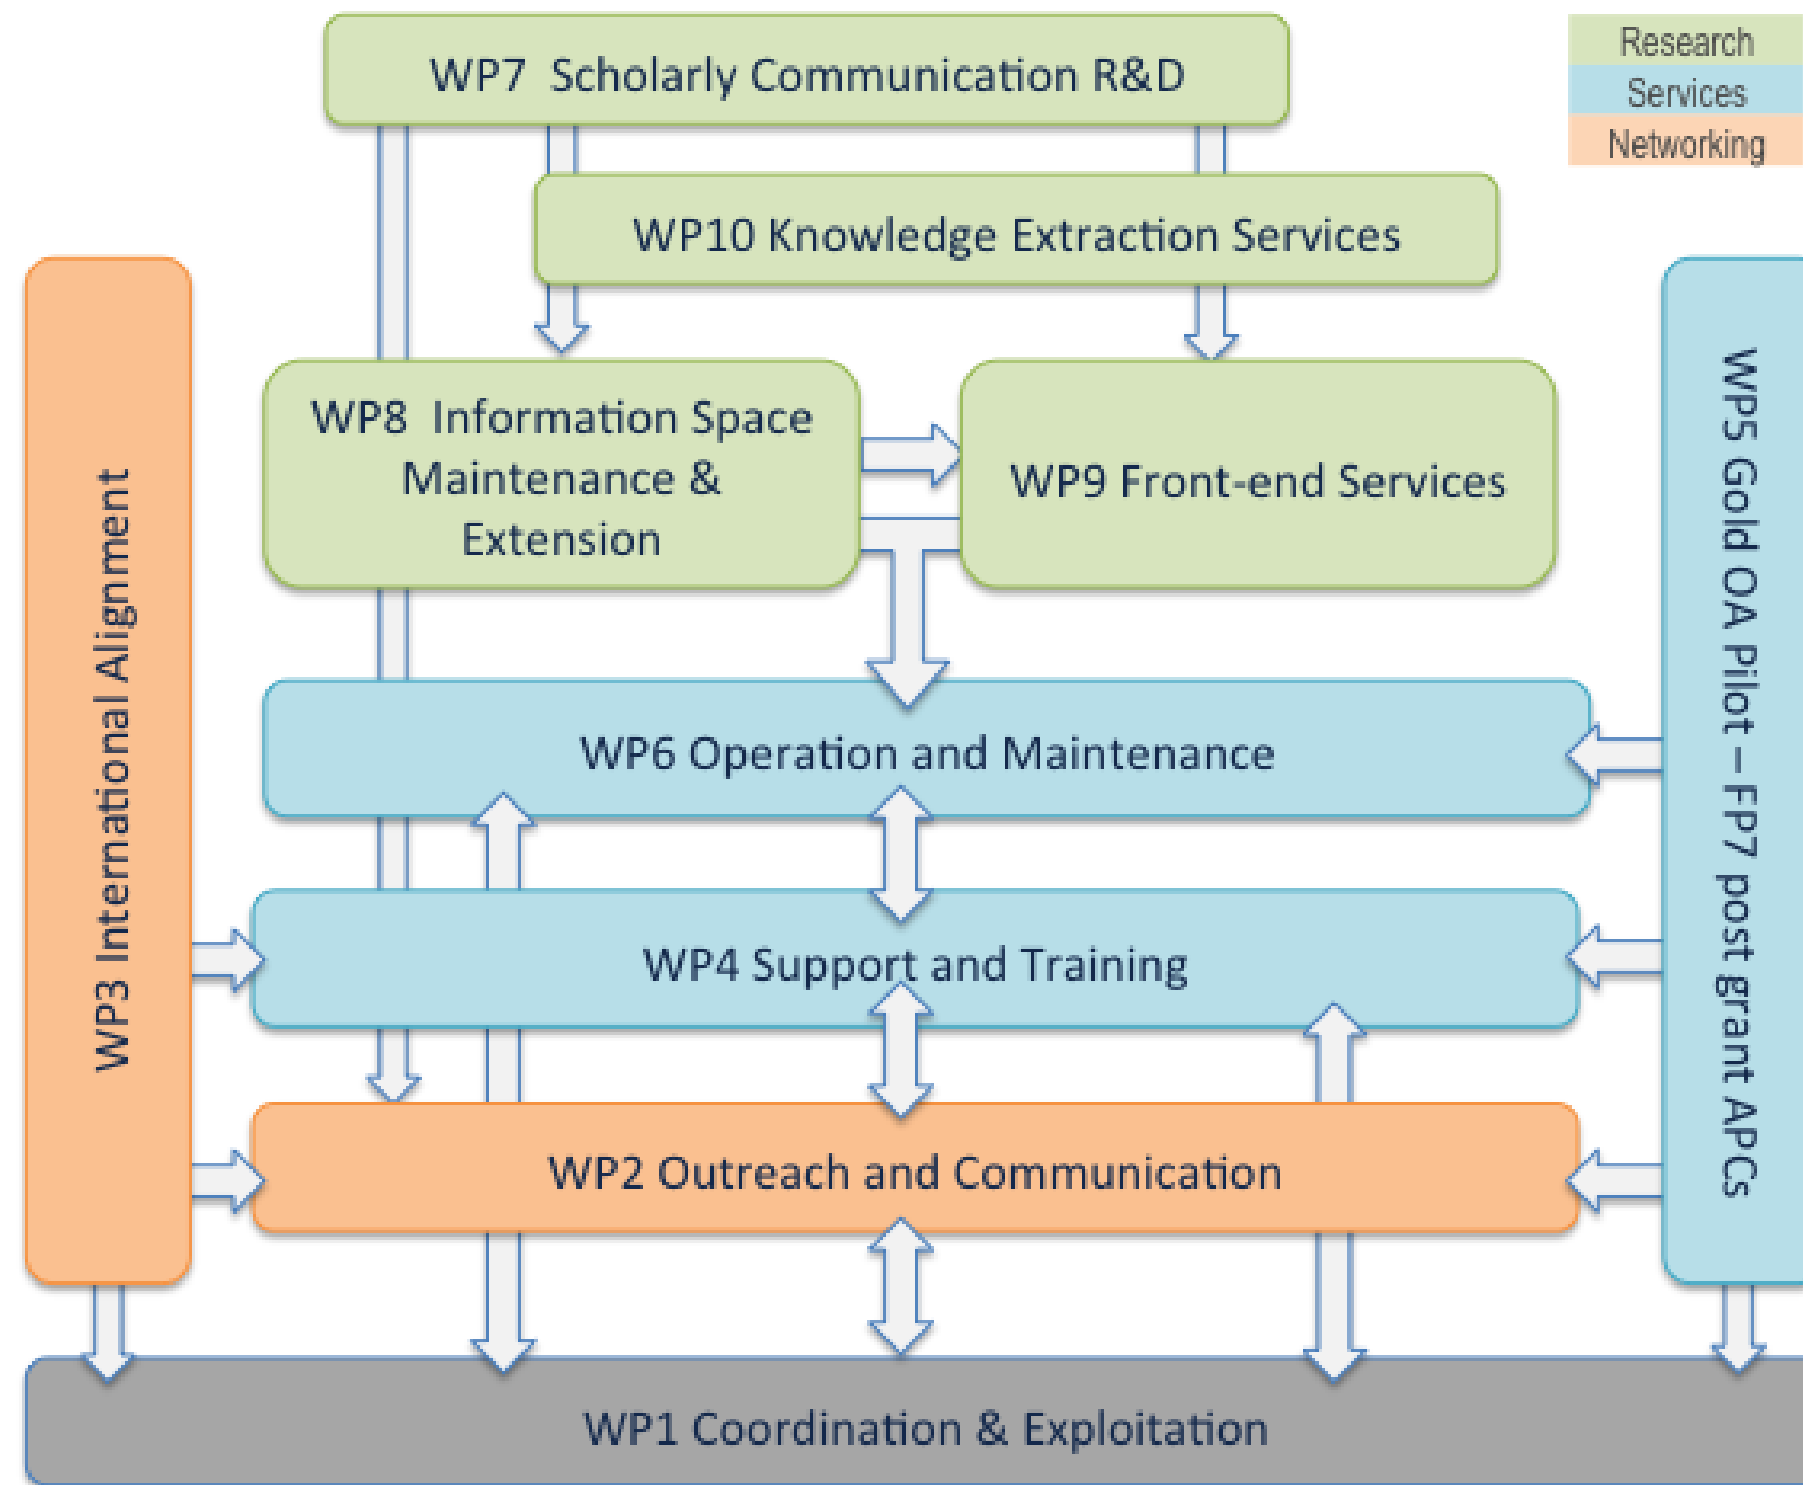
Research
Services
Networking

WP7 Scholarly Communication R&D

WP10 Knowledge Extraction Services

WP8 Information Space Maintenance & Extension

WP9 Front-end Services

WP3 International Alignment

WP5 Gold OA Pilot – FP7 post grant APCs

WP6 Operation and Maintenance

WP4 Support and Training

WP2 Outreach and Communication

WP1 Coordination & Exploitation